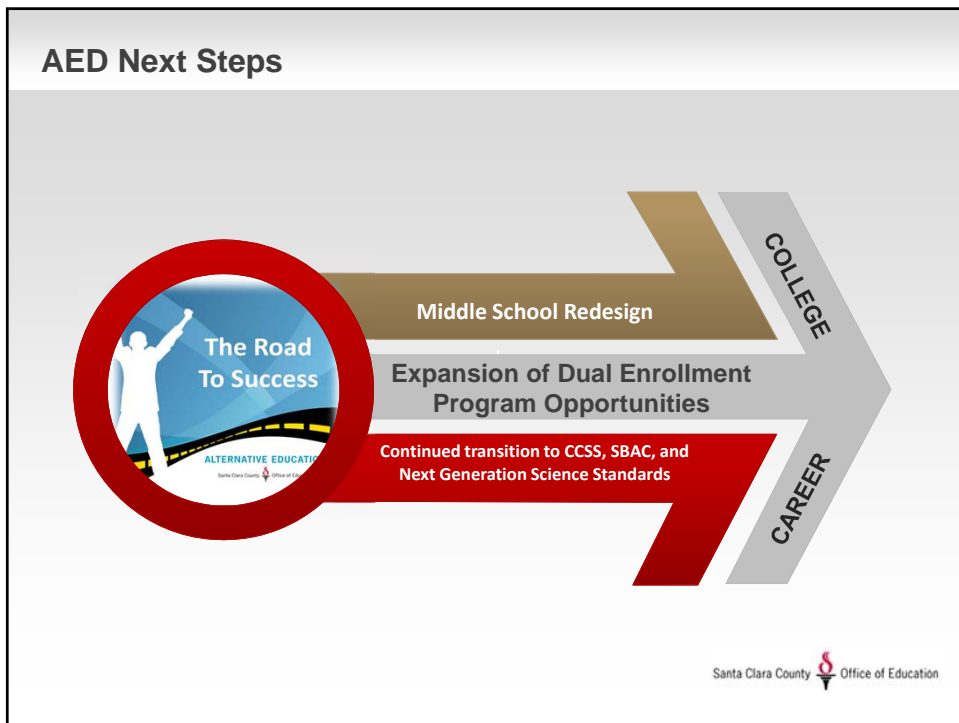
AED Next Steps

The Road To Success

ALTERNATIVE EDUCATI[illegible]

Santa Clara County Office of Educat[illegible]

Middle School Redesign

Expansion of Dual Enrollment Program Opportunities

Continued transition to CCSS, SBAC, and Next Generation Science Standards

COLLEGE

CAREER

Santa Clara County Office of Education